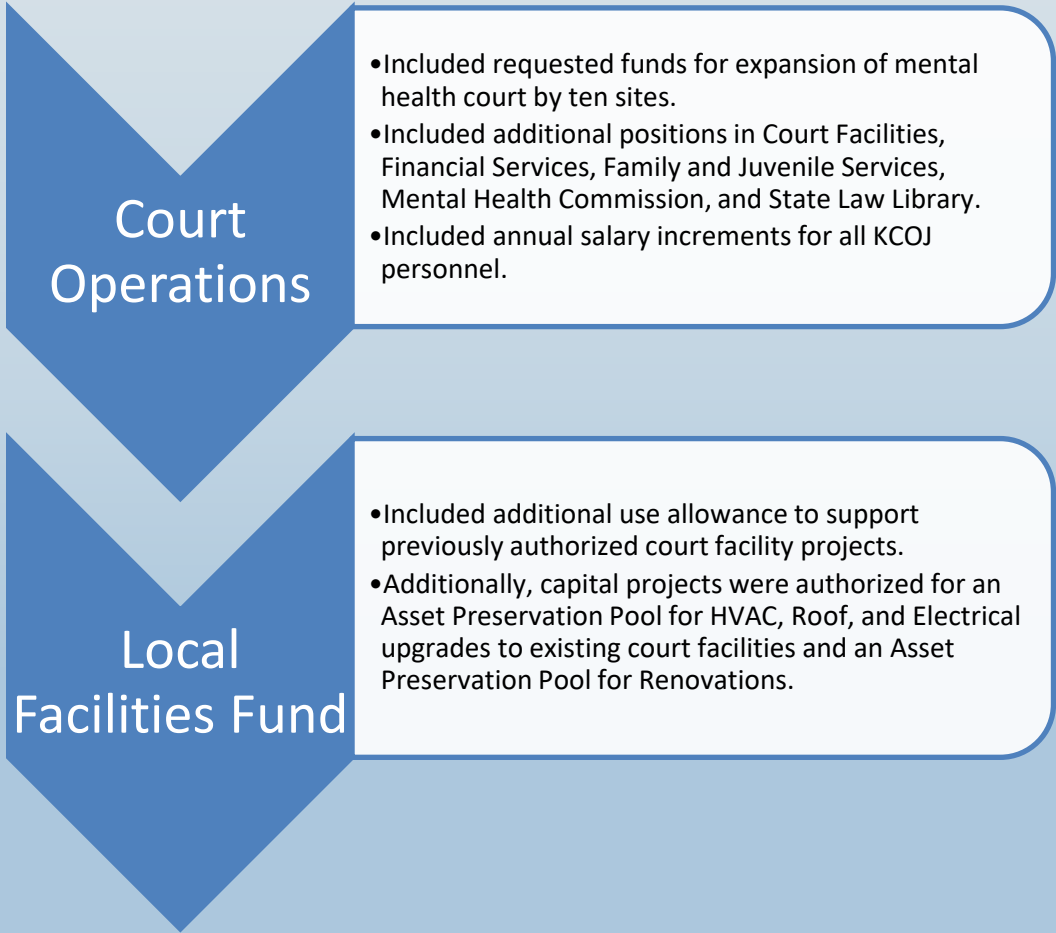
Court Operations

•Included requested funds for expansion of mental health court by ten sites.
•Included additional positions in Court Facilities, Financial Services, Family and Juvenile Services, Mental Health Commission, and State Law Library.
•Included annual salary increments for all KCOJ personnel.

Local Facilities Fund

•Included additional use allowance to support previously authorized court facility projects.
•Additionally, capital projects were authorized for an Asset Preservation Pool for HVAC, Roof, and Electrical upgrades to existing court facilities and an Asset Preservation Pool for Renovations.